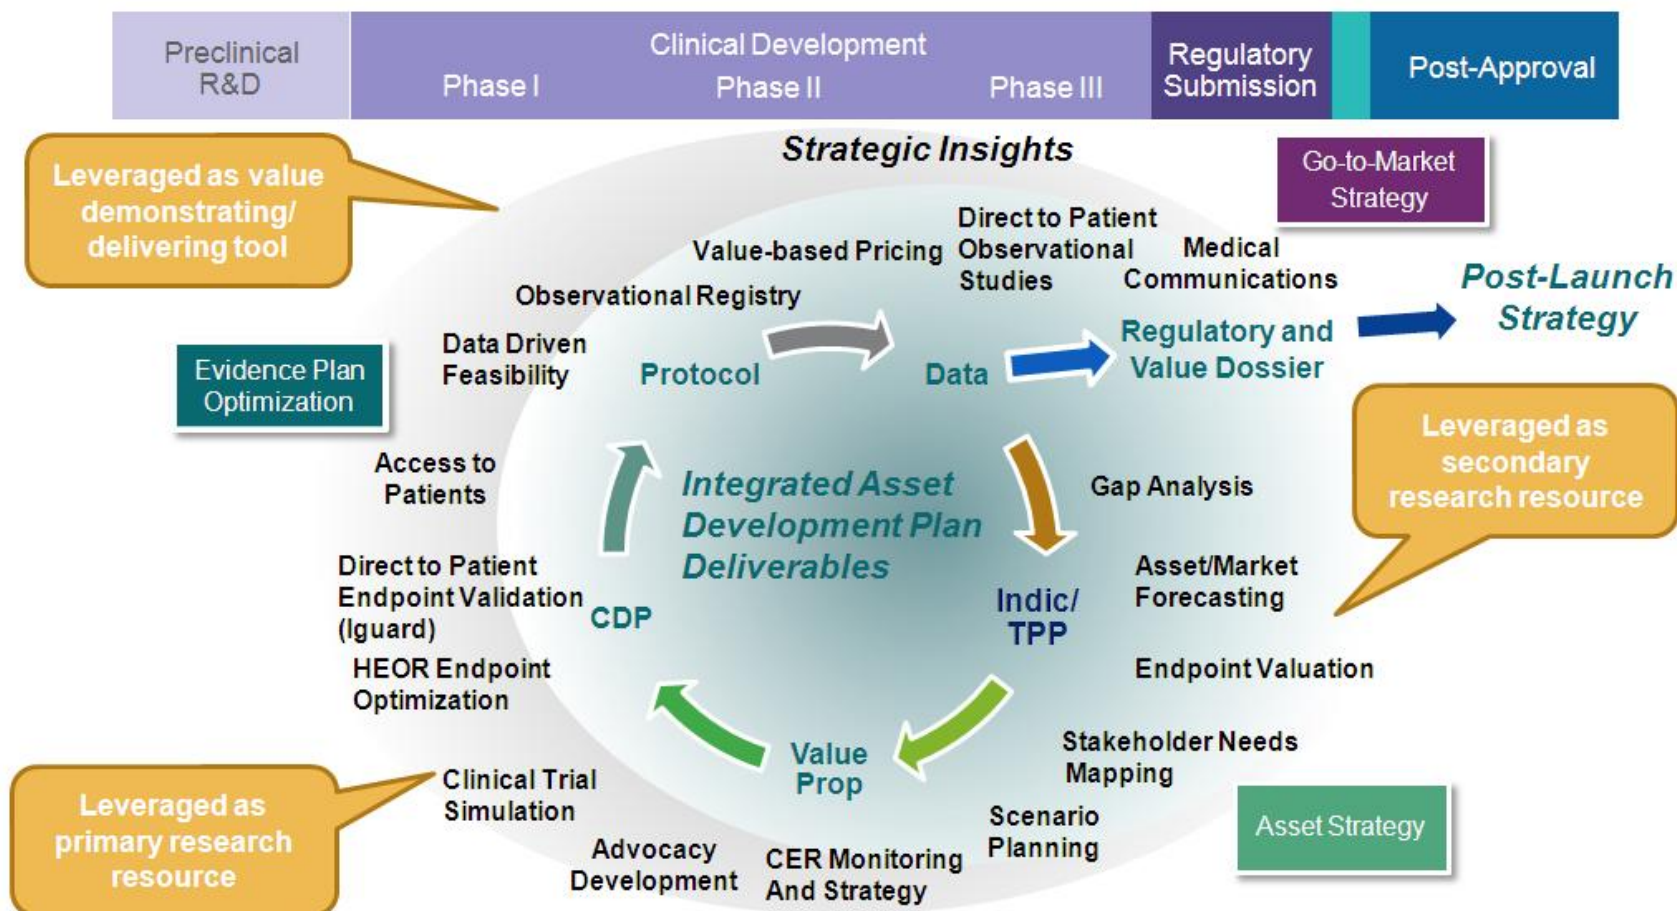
Preclinical R&D

Clinical Development

Phase I

Phase II

Phase III

Regulatory Submission

Post-Approval

Strategic Insights

Go-to-Market Strategy

Leveraged as value demonstrating/ delivering tool

Value-based Pricing

Direct to Patient Observational Studies

Medical Communications

Post-Launch Strategy

Observational Registry

Data Driven Feasibility

Protocol

Data

Regulatory and Value Dossier

Evidence Plan Optimization

Leveraged as secondary research resource

Access to Patients

Integrated Asset Development Plan Deliverables

Gap Analysis

Direct to Patient Endpoint Validation (Iguard)

CDP

Indic/ TPP

Asset/Market Forecasting

HEOR Endpoint Optimization

Endpoint Valuation

Value Prop

Stakeholder Needs Mapping

Leveraged as primary research resource

Clinical Trial Simulation

Scenario Planning

Asset Strategy

Advocacy Development

CER Monitoring And Strategy